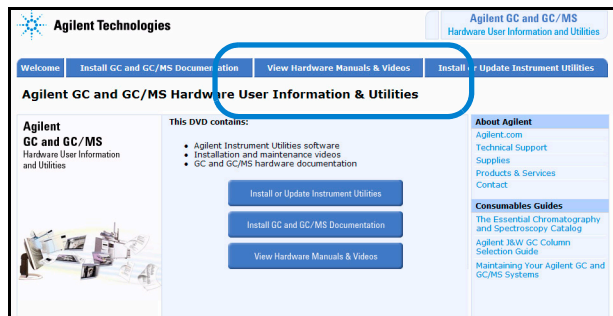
Agilent Technologies

Agilent GC and GC/MS
Hardware User Information and Utilities

Welcome | Install GC and GC/MS Documentation | View Hardware Manuals & Videos | Install or Update Instrument Utilities

Agilent GC and GC/MS Hardware User Information & Utilities

Agilent
GC and GC/MS
Hardware User Information and Utilities

This DVD contains:

- Agilent Instrument Utilities software
- Installation and maintenance videos
- GC and GC/MS hardware documentation

Install or Update Instrument Utilities

Install GC and GC/MS Documentation

View Hardware Manuals & Videos

About Agilent
Agilent.com
Technical Support
Supplies
Products & Services
Contact

Consumables Guides
The Essential Chromatography and Spectroscopy Catalog
Agilent J&W GC Column Selection Guide
Maintaining Your Agilent GC and GC/MS Systems